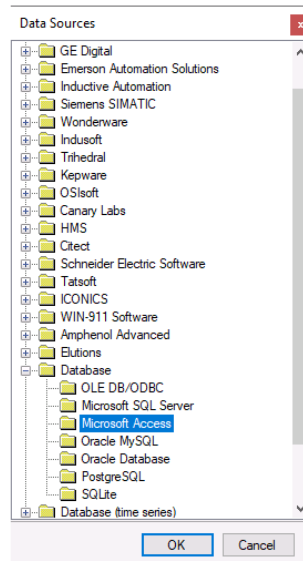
Data Sources

GE Digital
Emerson Automation Solutions
Inductive Automation
Siemens SIMATIC
Wonderware
Indusoft
Trihedral
Kepware
OSIsoft
Canary Labs
HMS
Citect
Schneider Electric Software
Tatsoft
ICONICS
WIN-911 Software
Amphenol Advanced
Elutions
Database
OLE DB/ODBC
Microsoft SQL Server
Microsoft Access
Oracle MySQL
Oracle Database
PostgreSQL
SQLite
Database (time series)

OK
Cancel